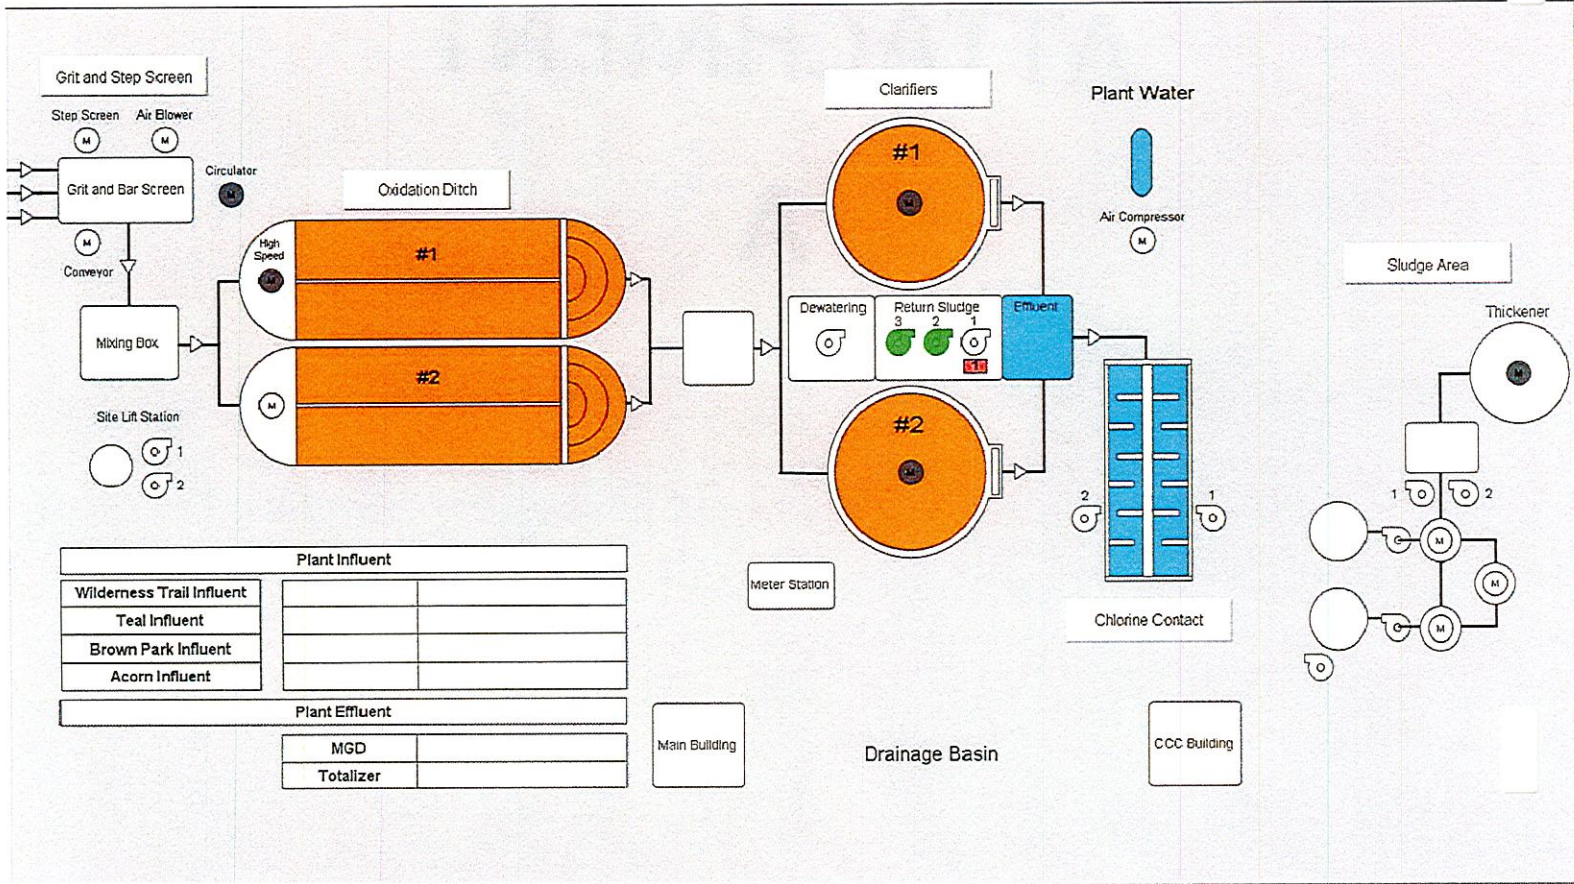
Grit and Step Screen

Step Screen Air Blower

M M

Grit and Bar Screen

Circulator

M

Conveyor

Mixing Box

Oxidation Ditch

High Speed

M

#1

#2

M

Site Lift Station

1

2

Clarifiers

#1

M

Dewatering

Return Sludge

3 2 1

Effluent

#2

M

Plant Water

Air Compressor

M

Sludge Area

Thickener

M

1 2

M

M

M

2 1

Chlorine Contact

Meter Station

| Plant Influent | | |
|---|---|---|
| Wilderness Trail Influent | | |
| Teal Influent | | |
| Brown Park Influent | | |
| Acorn Influent | | |

| Plant Effluent | |
|---|---|
| MGD | |
| Totalizer | |

Main Building

Drainage Basin

CCC Building